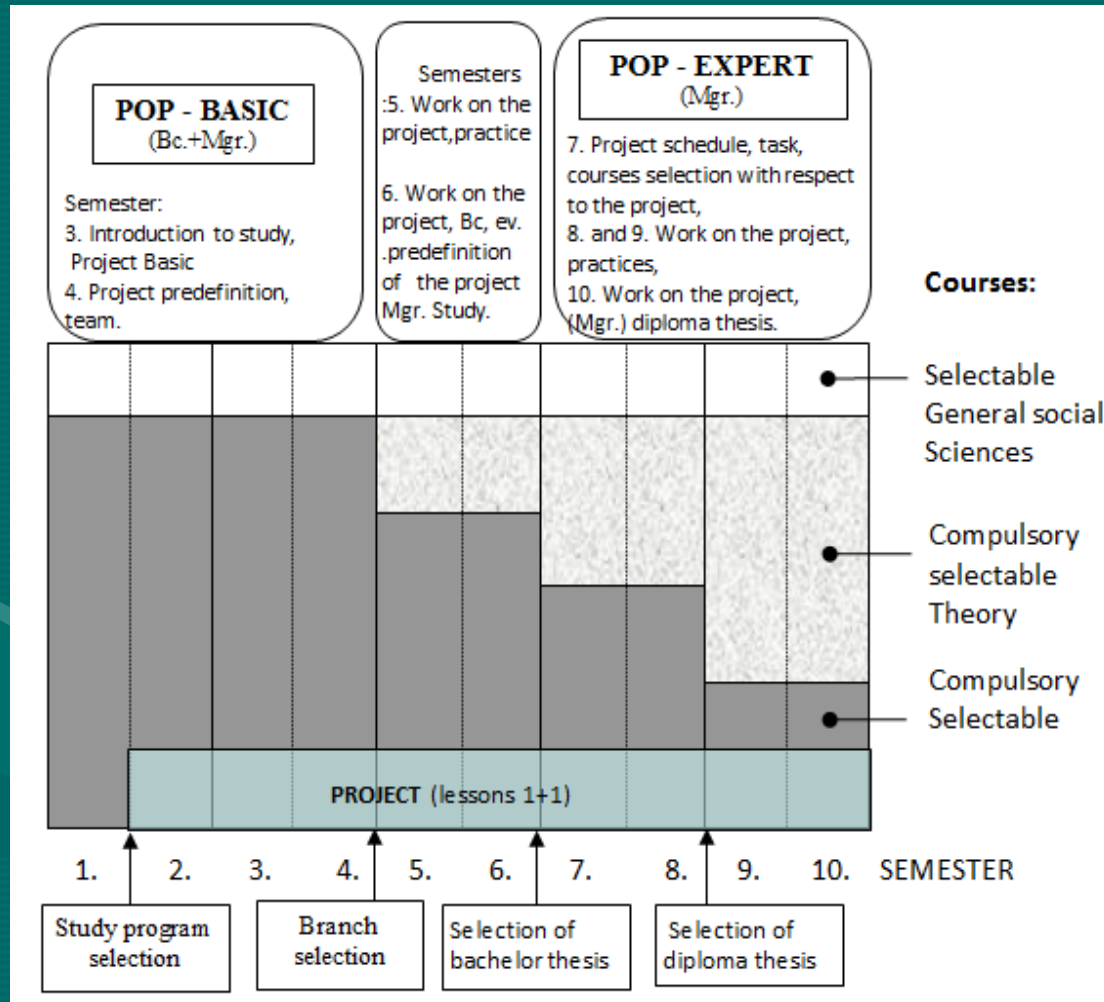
POP - BASIC
(Bc.+Mgr.)

Semester:
3. Introduction to study, Project Basic
4. Project predefinition, team.

Semesters
:5. Work on the project,practice

6. Work on the project, Bc, ev. .predefinition of the project Mgr. Study.

POP - EXPERT
(Mgr.)

7. Project schedule, task, courses selection with respect to the project,
8. and 9. Work on the project, practices,
10. Work on the project, (Mgr.) diploma thesis.

Courses:

Selectable General social Sciences

Compulsory selectable Theory

Compulsory Selectable

PROJECT (lessons 1+1)

1. 2. 3. 4. 5. 6. 7. 8. 9. 10. SEMESTER

Study program selection

Branch selection

Selection of bachelor thesis

Selection of diploma thesis